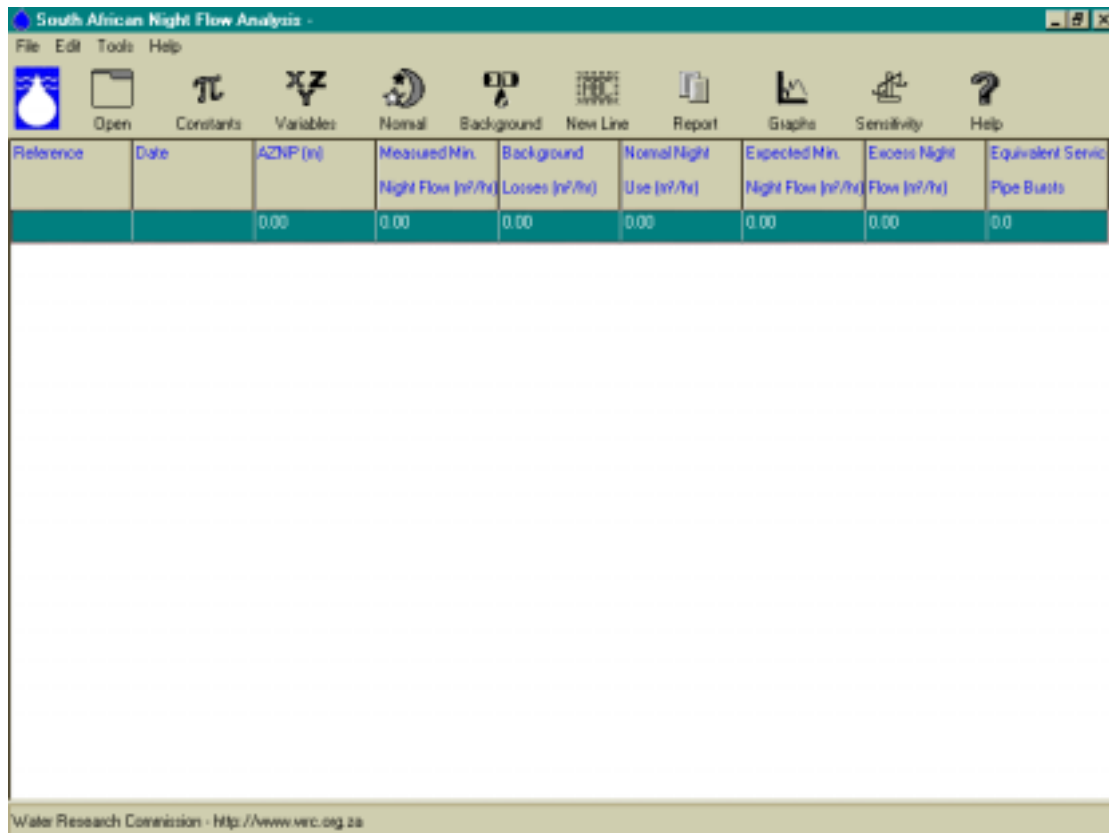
South African Night Flow Analysis -

File Edit Tools Help

Open Constants Variables Normal Background New Line Report Graphs Sensitivity Help

| Reference | Date | AZNP (m) | Measured Min. Night Flow (m³/hr) | Background Losses (m³/hr) | Normal Night Use (m³/hr) | Expected Min. Night Flow (m³/hr) | Excess Night Flow (m³/hr) | Equivalent Servic Pipe Bursts |
|---|---|---|---|---|---|---|---|---|
| | | 0.00 | 0.00 | 0.00 | 0.00 | 0.00 | 0.00 | 0.0 |

Water Research Commission - http://www.wrc.org.za